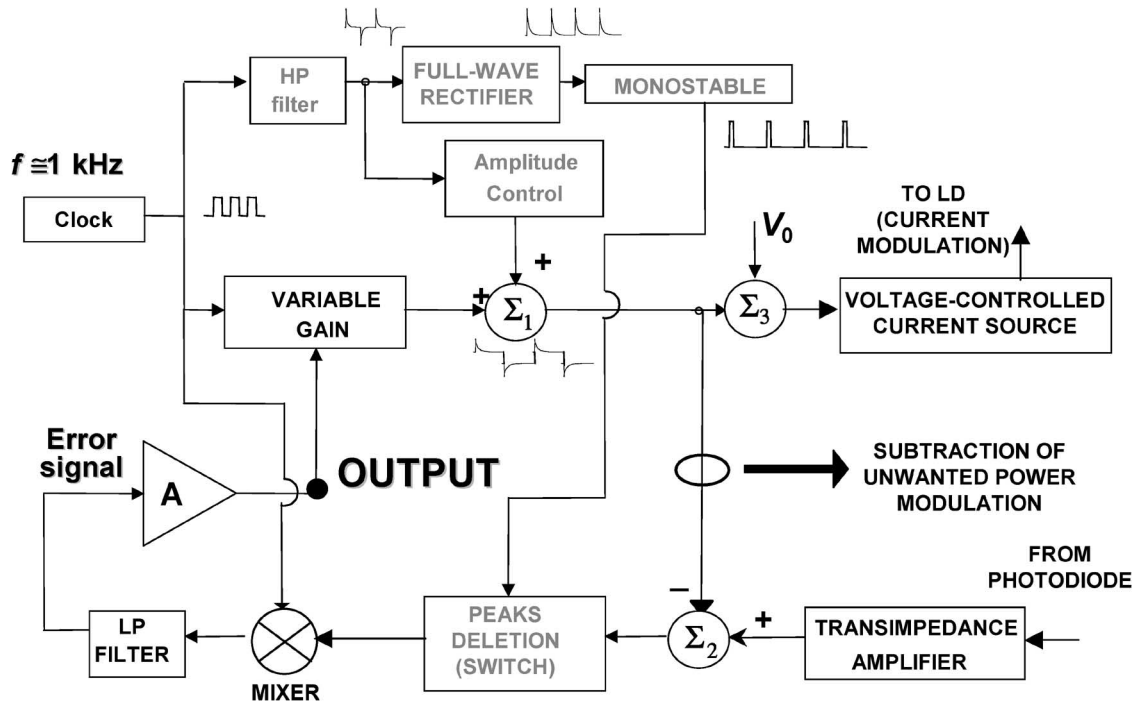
HP filter

FULL-WAVE RECTIFIER

MONOSTABLE

$f \cong 1$ kHz

Clock

Amplitude Control

TO LD (CURRENT MODULATION)

$V_0$

+

VARIABLE GAIN

+

$\Sigma_1$

$\Sigma_3$

VOLTAGE-CONTROLLED CURRENT SOURCE

Error signal

A

OUTPUT

SUBTRACTION OF UNWANTED POWER MODULATION

FROM PHOTODIODE

−

+

LP FILTER

MIXER

PEAKS DELETION (SWITCH)

$\Sigma_2$

TRANSIMPEDANCE AMPLIFIER